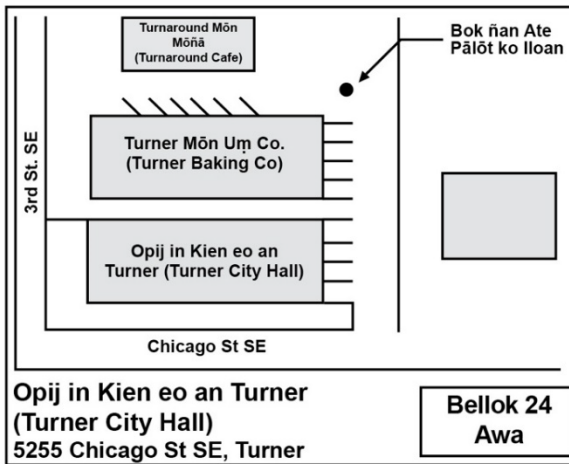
Turnaround Mōn Mōñā
(Turnaround Cafe)

Bok ñan Ate Pālōt ko Iloan

3rd St. SE

Turner Mōn Uṃ Co.
(Turner Baking Co)

Opij in Kien eo an Turner (Turner City Hall)

Chicago St SE

Opij in Kien eo an Turner
(Turner City Hall)
5255 Chicago St SE, Turner

Bellok 24 Awa